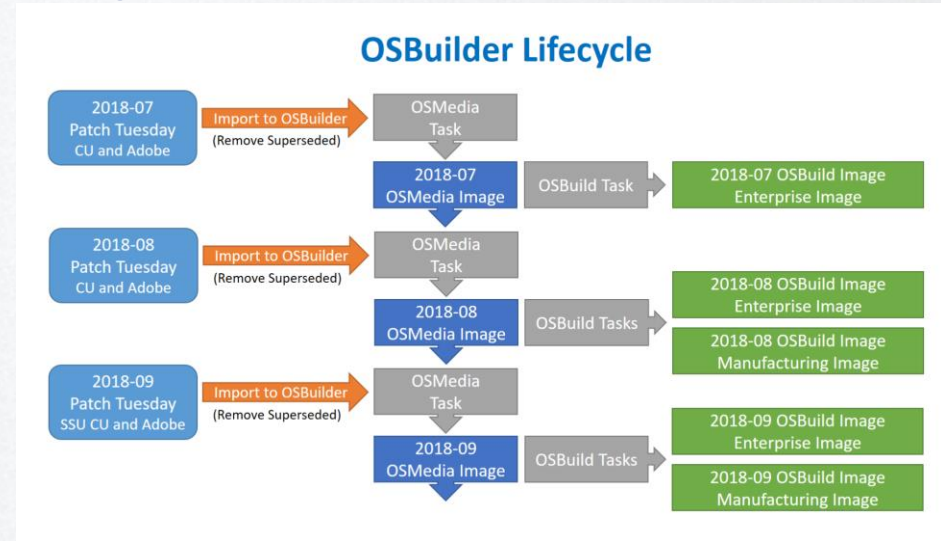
OSBuilder Lifecycle

2018-07
Patch Tuesday
CU and Adobe

Import to OSBuilder
(Remove Superseded)

OSMedia
Task

2018-07
OSMedia Image

OSBuild Task

2018-07 OSBuild Image
Enterprise Image

2018-08
Patch Tuesday
CU and Adobe

Import to OSBuilder
(Remove Superseded)

OSMedia
Task

2018-08
OSMedia Image

OSBuild Tasks

2018-08 OSBuild Image
Enterprise Image

2018-08 OSBuild Image
Manufacturing Image

2018-09
Patch Tuesday
SSU CU and Adobe

Import to OSBuilder
(Remove Superseded)

OSMedia
Task

2018-09
OSMedia Image

OSBuild Tasks

2018-09 OSBuild Image
Enterprise Image

2018-09 OSBuild Image
Manufacturing Image